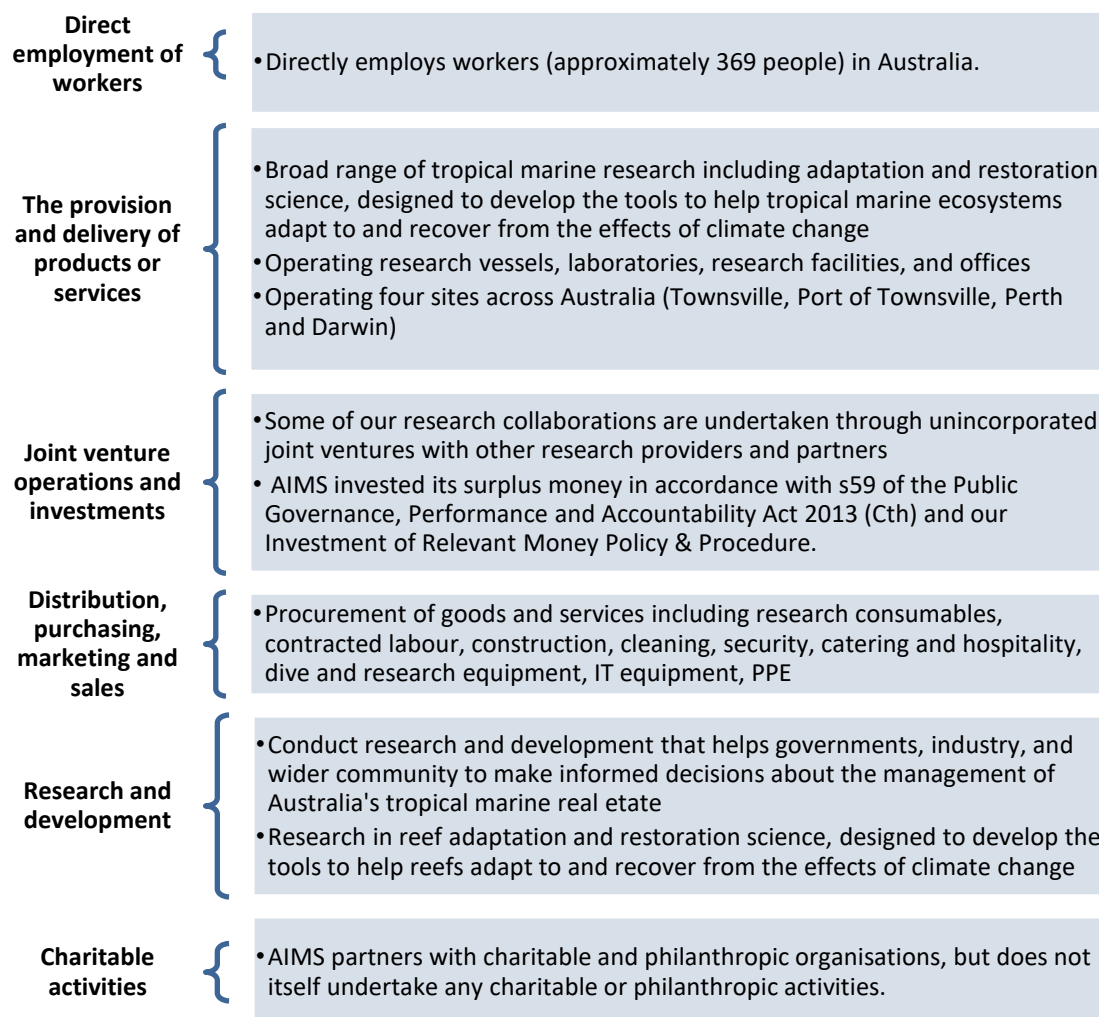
Direct employment of workers

•Directly employs workers (approximately 369 people) in Australia.

The provision and delivery of products or services

•Broad range of tropical marine research including adaptation and restoration science, designed to develop the tools to help tropical marine ecosystems adapt to and recover from the effects of climate change
•Operating research vessels, laboratories, research facilities, and offices
•Operating four sites across Australia (Townsville, Port of Townsville, Perth and Darwin)

Joint venture operations and investments

•Some of our research collaborations are undertaken through unincorporated joint ventures with other research providers and partners
• AIMS invested its surplus money in accordance with s59 of the Public Governance, Performance and Accountability Act 2013 (Cth) and our Investment of Relevant Money Policy & Procedure.

Distribution, purchasing, marketing and sales

•Procurement of goods and services including research consumables, contracted labour, construction, cleaning, security, catering and hospitality, dive and research equipment, IT equipment, PPE

Research and development

•Conduct research and development that helps governments, industry, and wider community to make informed decisions about the management of Australia's tropical marine real etate
•Research in reef adaptation and restoration science, designed to develop the tools to help reefs adapt to and recover from the effects of climate change

Charitable activities

•AIMS partners with charitable and philanthropic organisations, but does not itself undertake any charitable or philanthropic activities.